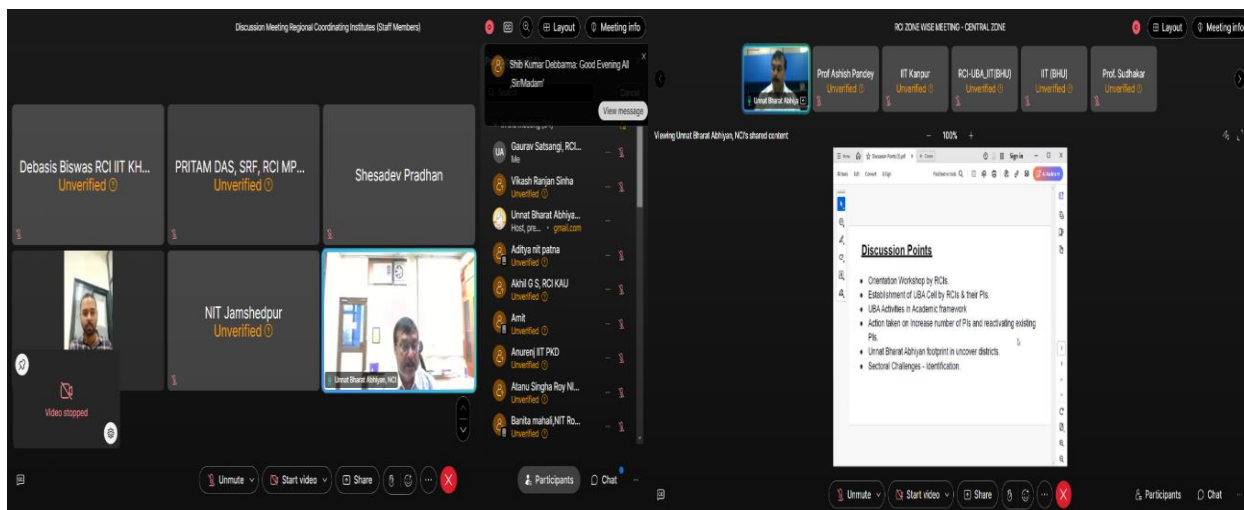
Discussion Meeting Regional Coordinating Institutes (Staff Members)

Layout

Meeting info

Shib Kumar Debbarma: Good Evening All ,Sir/Madam'

View message

Debasis Biswas RCI IIT KH...
Unverified

PRITAM DAS, SRF, RCI MP...
Unverified

Shesadev Pradhan

NIT Jamshedpur
Unverified

Video stopped

Unnat Bharat Abhiyan, NCI

Gaurav Satsangi, RCI...
Me

Vikash Ranjan Sinha
Unverified

Unnat Bharat Abhiya...
Host, pre... · gmail.com

Aditya nit patna
Unverified

Akhil G S, RCI KAU
Unverified

Amit
Unverified

Anurenj IIT PKD
Unverified

Atanu Singha Roy NI...
Unverified

Banita mahali,NIT Ro...
Unverified

Unmute

Start video

Share

Participants

Chat

RCI ZONE WISE MEETING - CENTRAL ZONE

Layout

Meeting info

Unnat Bharat Abhiya

Prof Ashish Pandey
Unverified

IIT Kanpur
Unverified

RCI-UBA_IIT(BHU)
Unverified

IIT (BHU)
Unverified

Prof. Sudhakar
Unverified

Viewing Unnat Bharat Abhiyan, NCI's shared content

100%

Sign in

Discussion Points

• Orientation Workshop by RCIs.
• Establishment of UBA Cell by RCIs & their PIs.
• UBA Activities in Academic framework
• Action taken on Increase number of PIs and reactivating existing PIs.
• Unnat Bharat Abhiyan footprint in uncover districts.
• Sectoral Challenges - Identification.

Unmute

Start video

Share

Participants

Chat